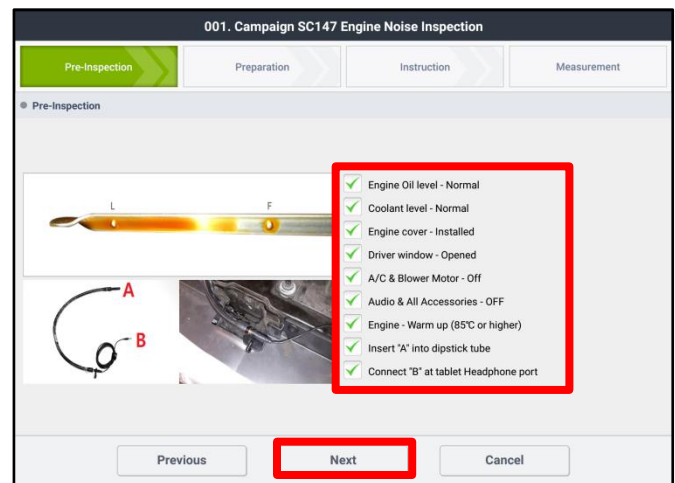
001. Campaign SC147 Engine Noise Inspection

Pre-Inspection
Preparation
Instruction
Measurement

Pre-Inspection

L
F

A
B

Engine Oil level - Normal
Coolant level - Normal
Engine cover - Installed
Driver window - Opened
A/C & Blower Motor - Off
Audio & All Accessories - OFF
Engine - Warm up (85℃ or higher)
Insert "A" into dipstick tube
Connect "B" at tablet Headphone port

Previous
Next
Cancel